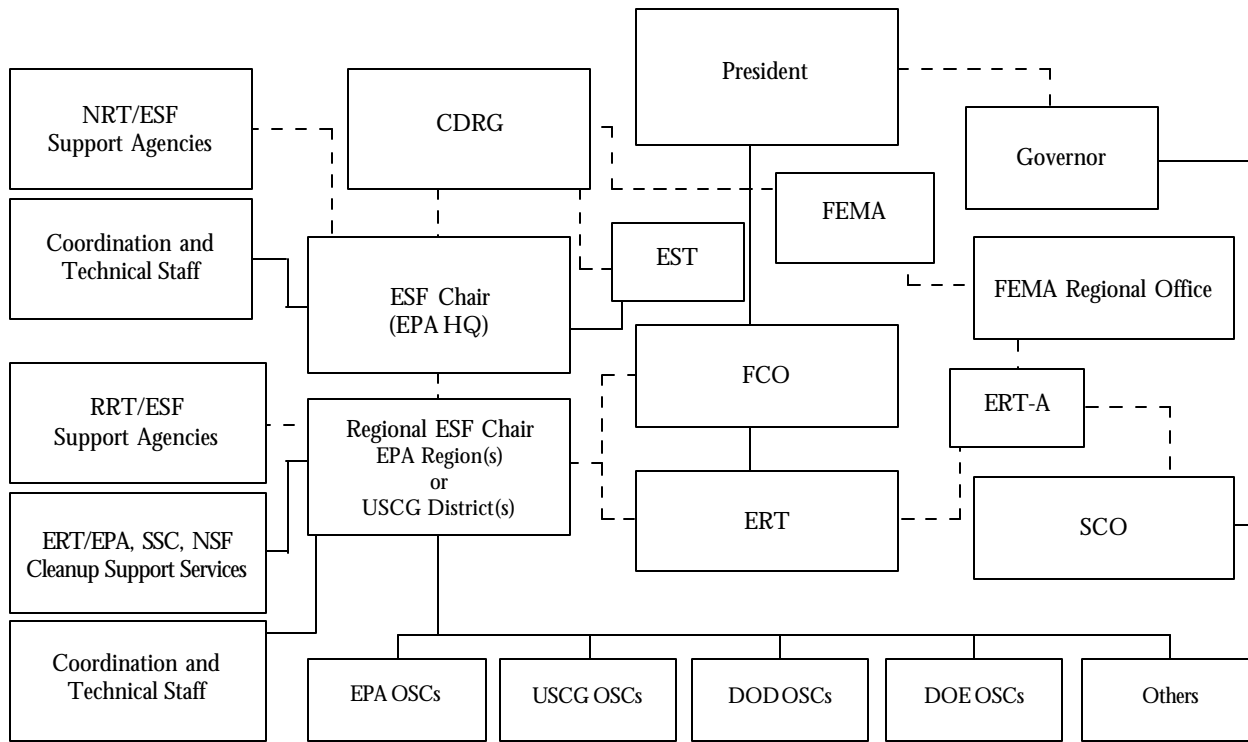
President

NRT/ESF Support Agencies

CDRG

Governor

FEMA

Coordination and Technical Staff

EST

ESF Chair (EPA HQ)

FEMA Regional Office

FCO

RRT/ESF Support Agencies

Regional ESF Chair EPA Region(s) or USCG District(s)

ERT-A

ERT/EPA, SSC, NSF Cleanup Support Services

ERT

SCO

Coordination and Technical Staff

EPA OSCs

USCG OSCs

DOD OSCs

DOE OSCs

Others